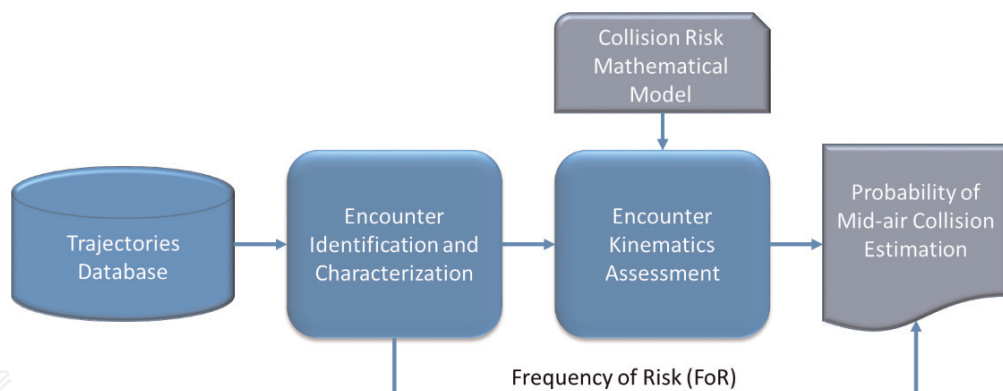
Collision Risk Mathematical Model

Trajectories Database

Encounter Identification and Characterization

Encounter Kinematics Assessment

Probability of Mid-air Collision Estimation

Frequency of Risk (FoR)